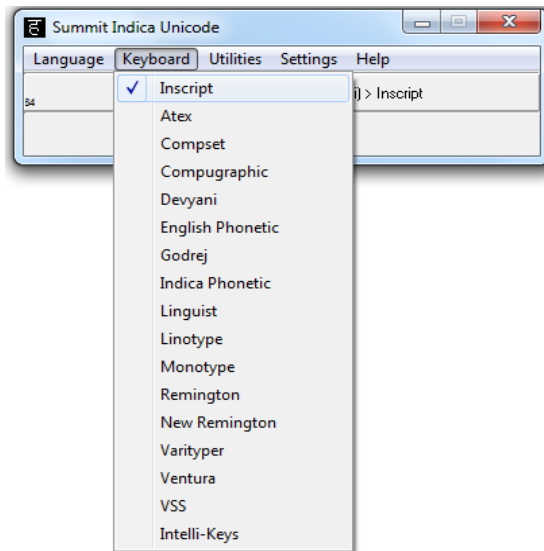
इ Summit Indica Unicode

Language Keyboard Utilities Settings Help

84

i) > Inscript

✓ Inscript
Atex
Compset
Compugraphic
Devyani
English Phonetic
Godrej
Indica Phonetic
Linguist
Linotype
Monotype
Remington
New Remington
Varityper
Ventura
VSS
Intelli-Keys